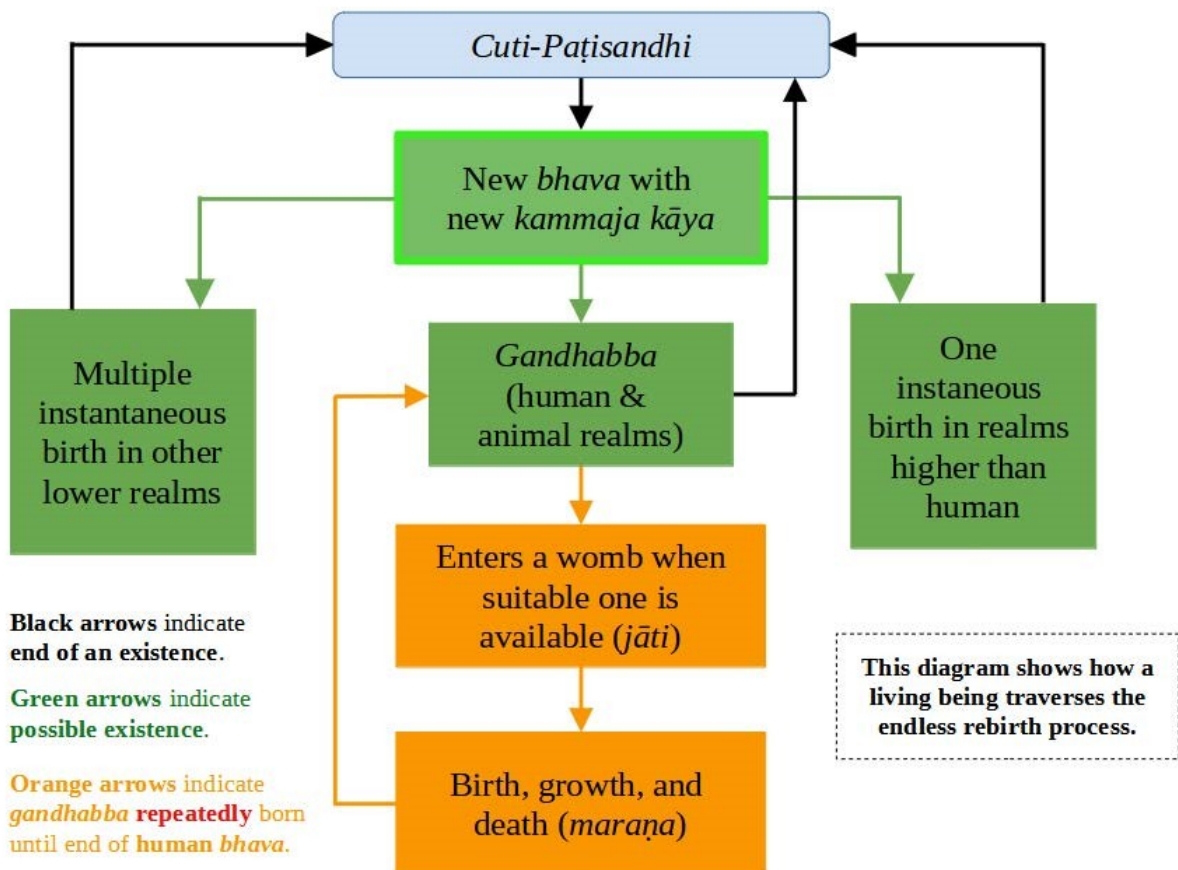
Cuti-Paṭisandhi

New bhava with new kammaja kāya

Multiple instantaneous birth in other lower realms

Gandhabba (human & animal realms)

One instaneous birth in realms higher than human

Enters a womb when suitable one is available (jāti)

Birth, growth, and death (maraṇa)

Black arrows indicate end of an existence.

Green arrows indicate possible existence.

Orange arrows indicate gandhabba repeatedly born until end of human bhava.

This diagram shows how a living being traverses the endless rebirth process.